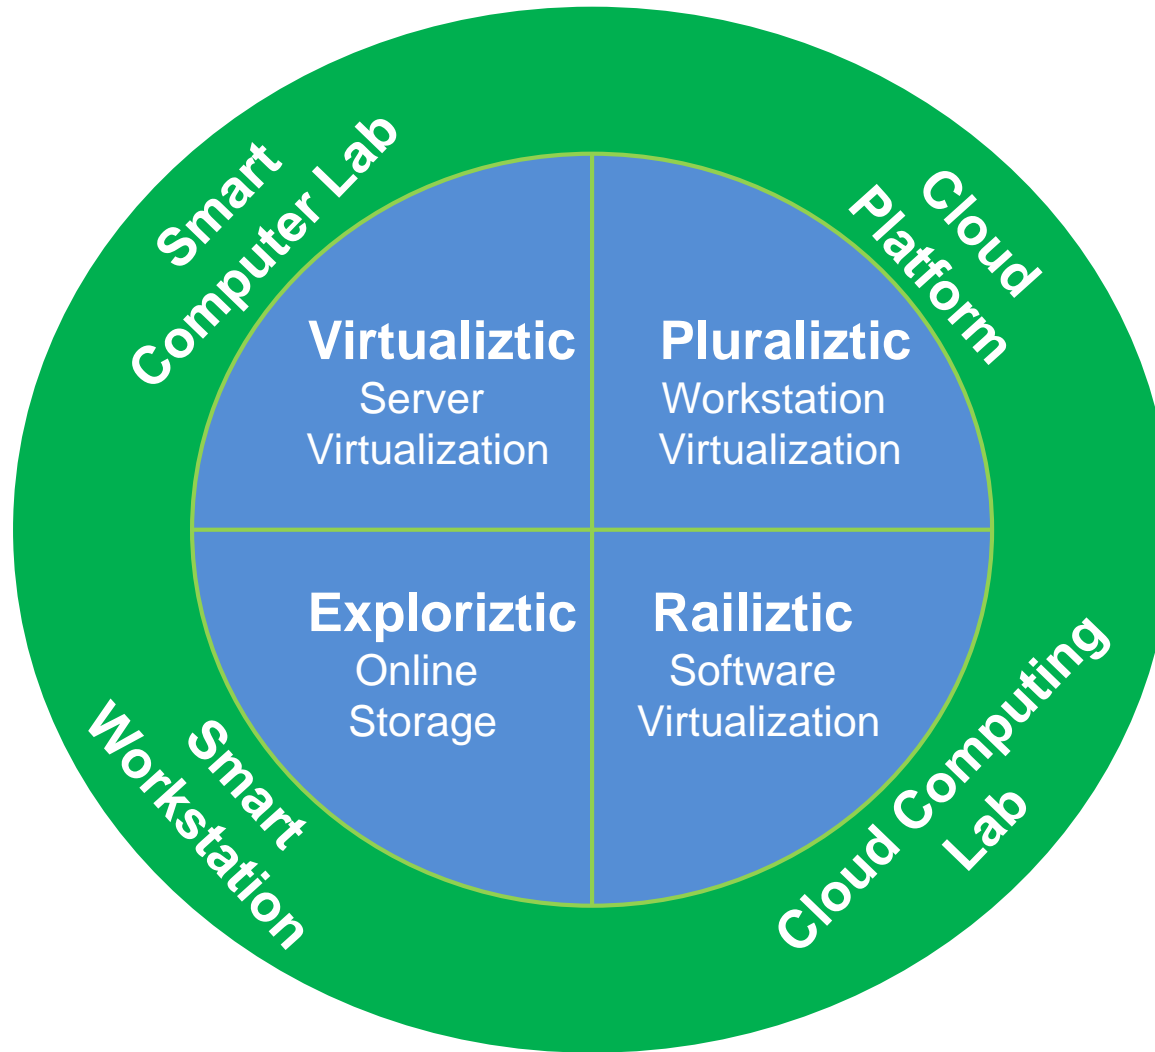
Smart Computer Lab

Cloud Platform

Virtualiztic
Server Virtualization

Pluraliztic
Workstation Virtualization

Exploriztic
Online Storage

Railiztic
Software Virtualization

Smart Workstation

Cloud Computing Lab